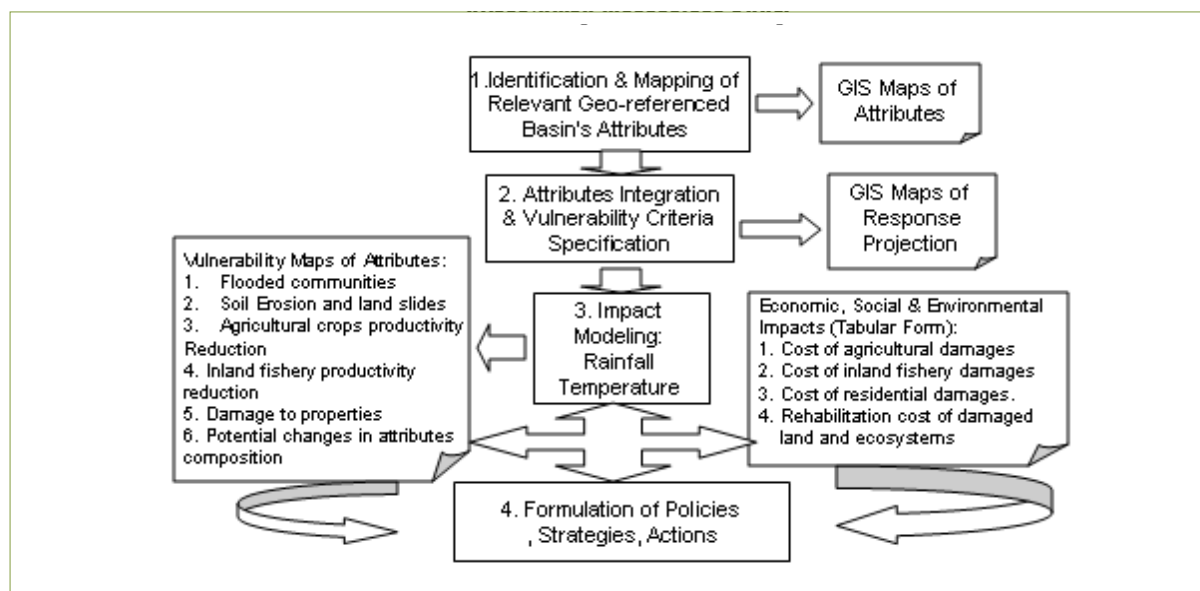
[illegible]

1.Identification & Mapping of Relevant Geo-referenced Basin's Attributes

GIS Maps of Attributes

2. Attributes Integration & Vulnerability Criteria Specification

GIS Maps of Response Projection

Vulnerability Maps of Attributes:
1. Flooded communities
2. Soil Erosion and land slides
3. Agricultural crops productivity Reduction
4. Inland fishery productivity reduction
5. Damage to properties
6. Potential changes in attributes composition

3. Impact Modeling: Rainfall Temperature

Economic, Social & Environmental Impacts (Tabular Form):
1. Cost of agricultural damages
2. Cost of inland fishery damages
3. Cost of residential damages.
4. Rehabilitation cost of damaged land and ecosystems

4. Formulation of Policies , Strategies, Actions